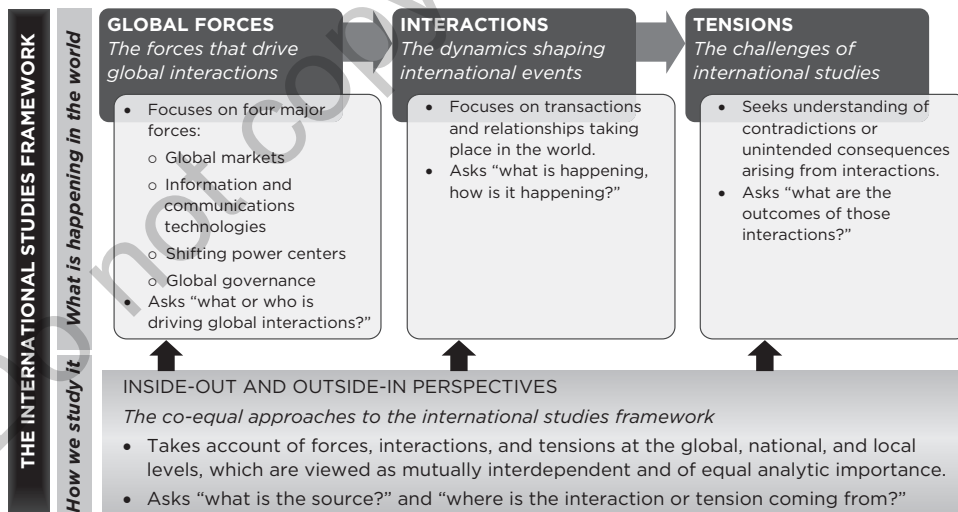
THE INTERNATIONAL STUDIES FRAMEWORK

What is happening in the world

GLOBAL FORCES
The forces that drive global interactions

- Focuses on four major forces:
  - Global markets
  - Information and communications technologies
  - Shifting power centers
  - Global governance
- Asks "what or who is driving global interactions?"

INTERACTIONS
The dynamics shaping international events

- Focuses on transactions and relationships taking place in the world.
- Asks "what is happening, how is it happening?"

TENSIONS
The challenges of international studies

- Seeks understanding of contradictions or unintended consequences arising from interactions.
- Asks "what are the outcomes of those interactions?"

How we study it

INSIDE-OUT AND OUTSIDE-IN PERSPECTIVES
The co-equal approaches to the international studies framework

- Takes account of forces, interactions, and tensions at the global, national, and local levels, which are viewed as mutually interdependent and of equal analytic importance.
- Asks "what is the source?" and "where is the interaction or tension coming from?"

Do not copy